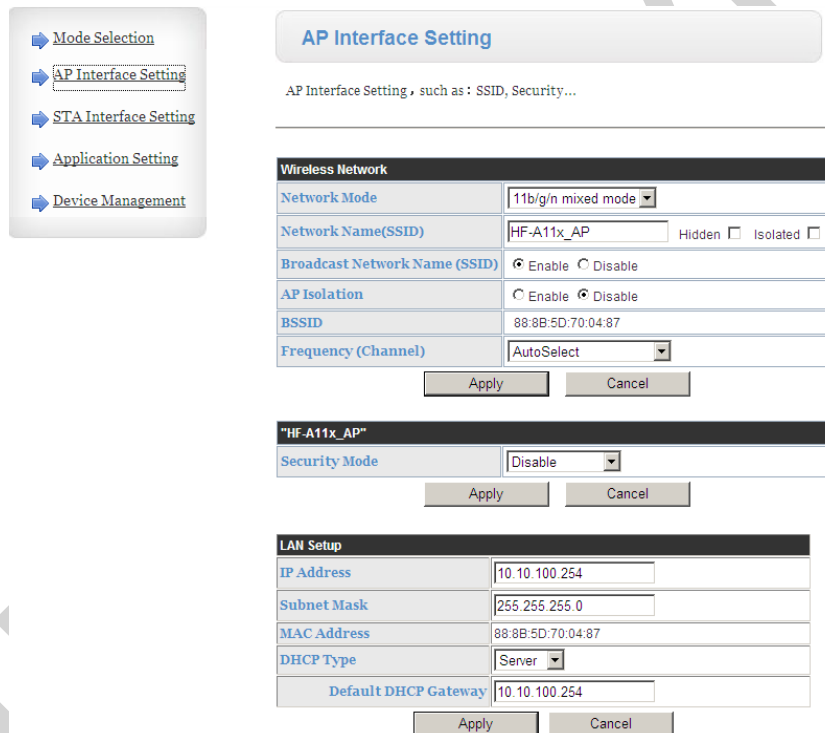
Mode Selection

AP Interface Setting

STA Interface Setting

Application Setting

Device Management

AP Interface Setting

AP Interface Setting，such as：SSID, Security...

| Wireless Network | |
|---|---|
| Network Mode | 11b/g/n mixed mode |
| Network Name(SSID) | HF-A11x_AP Hidden ☐ Isolated ☐ |
| Broadcast Network Name (SSID) | ◉ Enable ○ Disable |
| AP Isolation | ○ Enable ◉ Disable |
| BSSID | 88:8B:5D:70:04:87 |
| Frequency (Channel) | AutoSelect |

Apply Cancel

| "HF-A11x_AP" | |
|---|---|
| Security Mode | Disable |

Apply Cancel

| LAN Setup | |
|---|---|
| IP Address | 10.10.100.254 |
| Subnet Mask | 255.255.255.0 |
| MAC Address | 88:8B:5D:70:04:87 |
| DHCP Type | Server |
| Default DHCP Gateway | 10.10.100.254 |

Apply Cancel